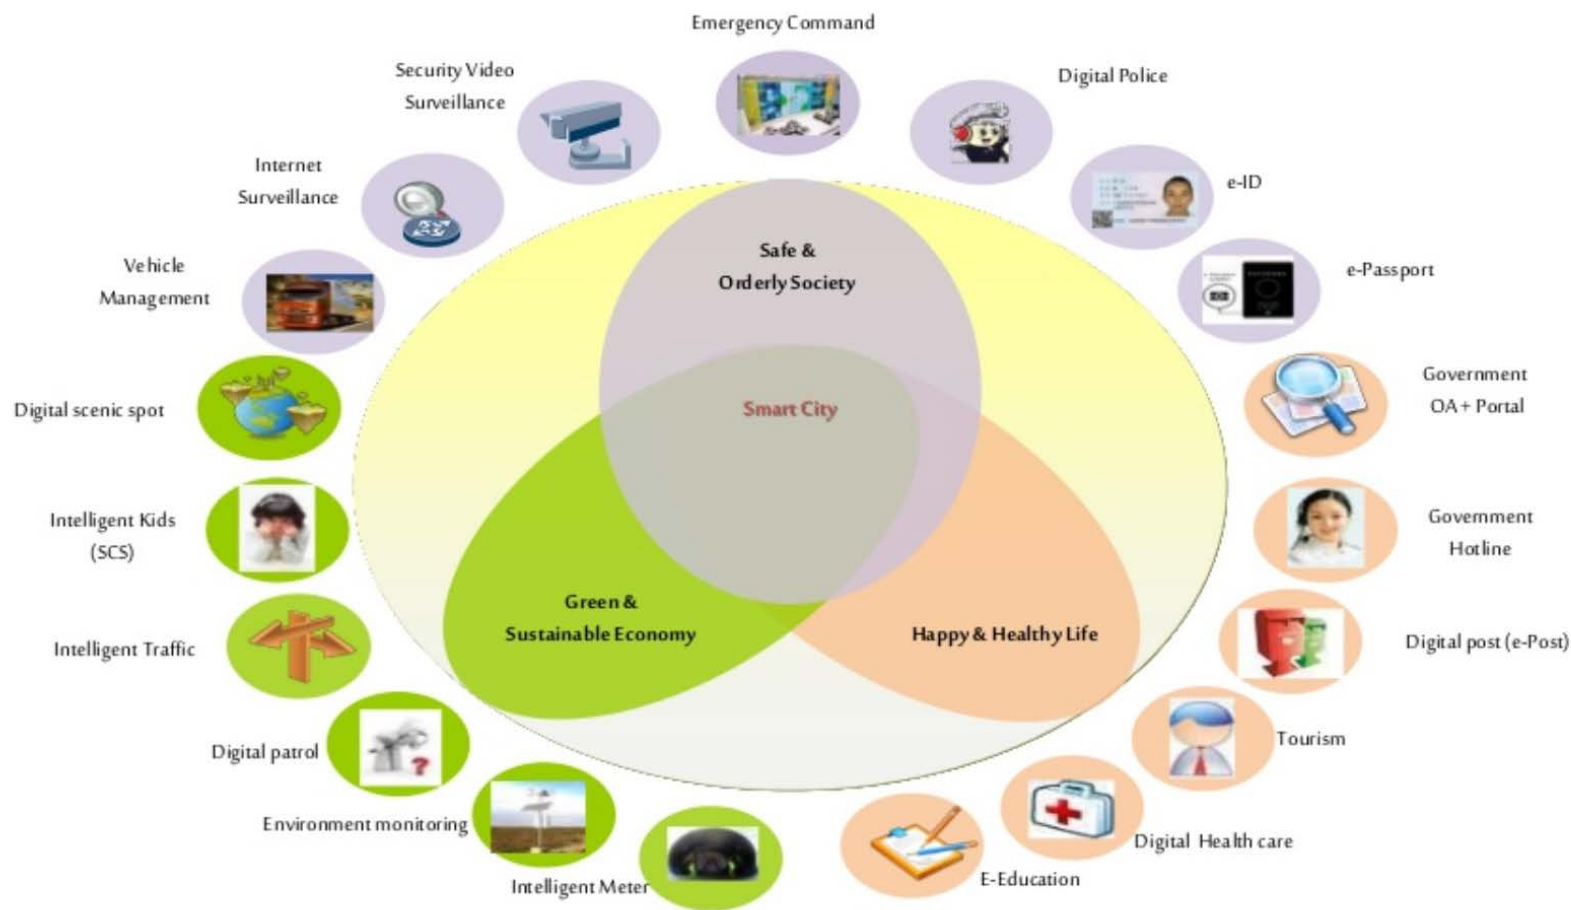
Emergency Command

Security Video Surveillance

Digital Police

Internet Surveillance

e-ID

Vehicle Management

e-Passport

Safe & Orderly Society

Digital scenic spot

Government OA+ Portal

Smart City

Intelligent Kids (SCS)

Government Hotline

Green & Sustainable Economy

Happy & Healthy Life

Intelligent Traffic

Digital post (e-Post)

Digital patrol

Tourism

Environment monitoring

Digital Health care

Intelligent Meter

E-Education